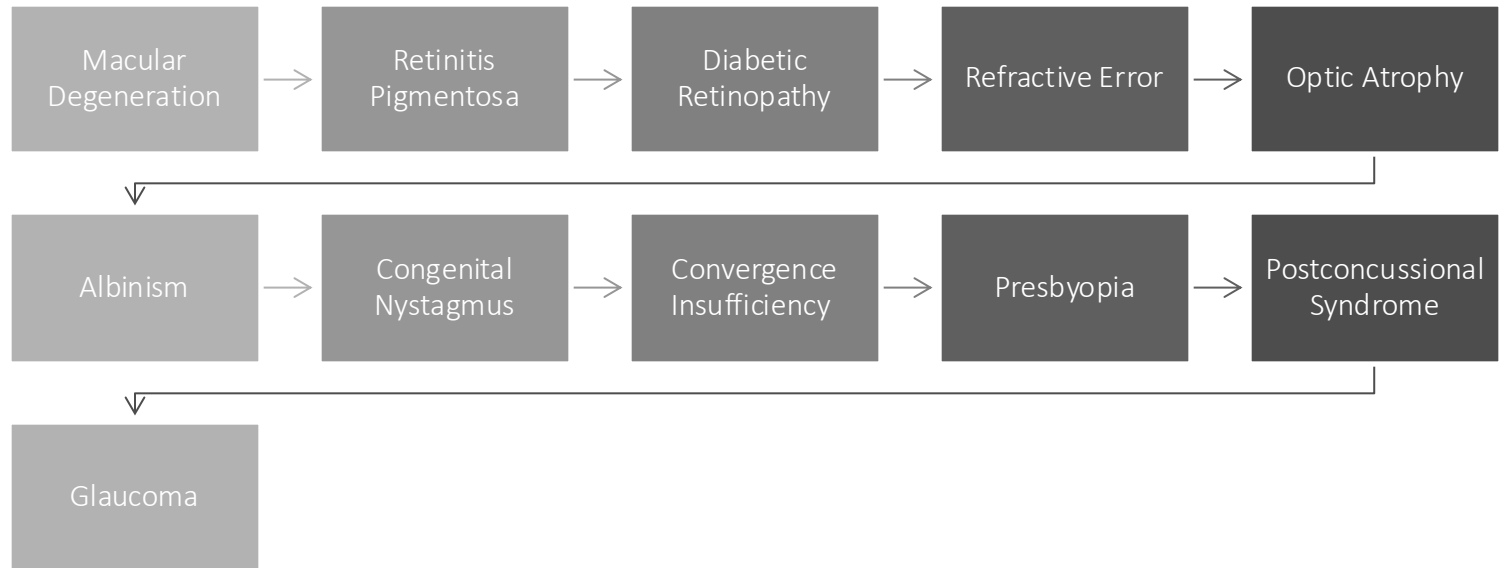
Macular Degeneration

Retinitis Pigmentosa

Diabetic Retinopathy

Refractive Error

Optic Atrophy

Albinism

Congenital Nystagmus

Convergence Insufficiency

Presbyopia

Postconcussional Syndrome

Glaucoma